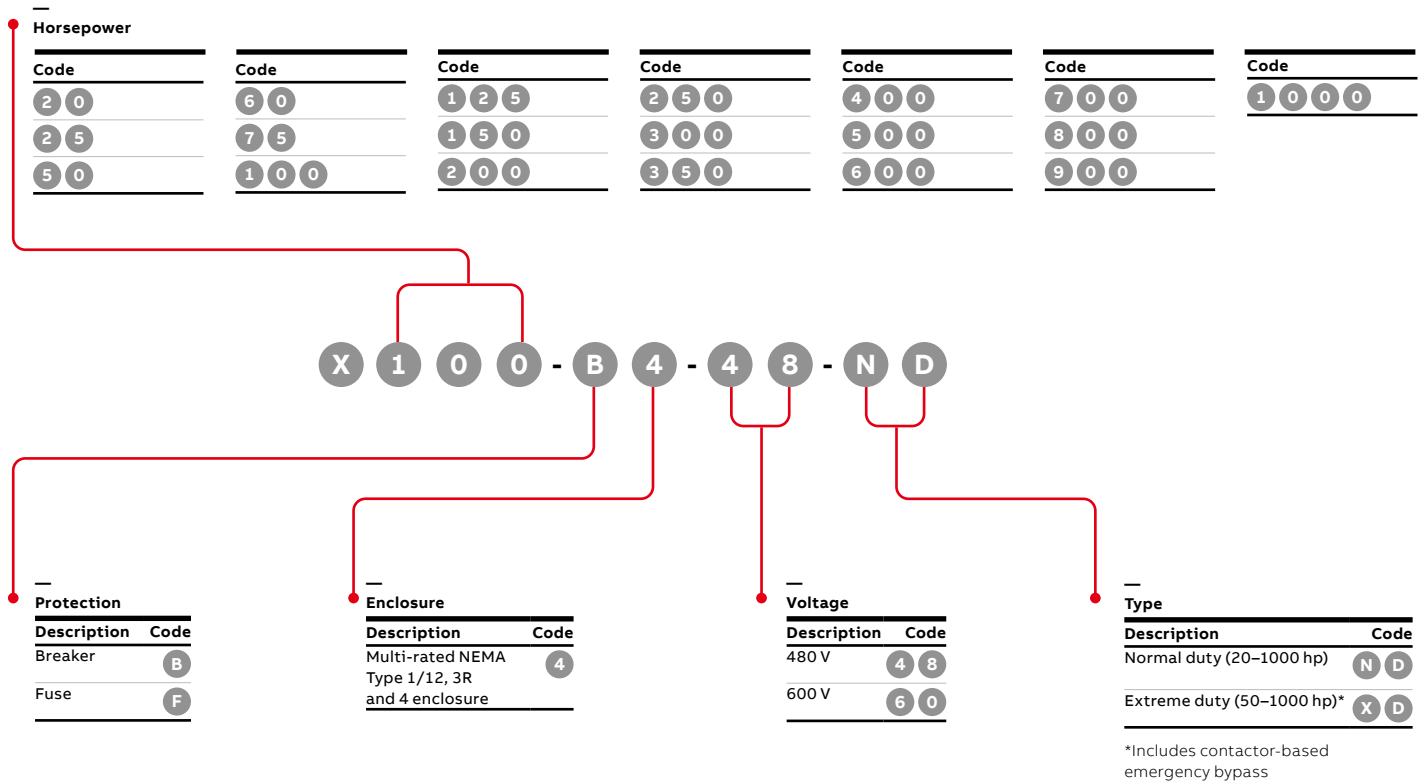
Horsepower

| Code |
|---|
| 20 |
| 25 |
| 50 |

| Code |
|---|
| 60 |
| 75 |
| 100 |

| Code |
|---|
| 125 |
| 150 |
| 200 |

| Code |
|---|
| 250 |
| 300 |
| 350 |

| Code |
|---|
| 400 |
| 500 |
| 600 |

| Code |
|---|
| 700 |
| 800 |
| 900 |

| Code |
|---|
| 1000 |

X100-B4-48-ND

Protection

| Description | Code |
|---|---|
| Breaker | B |
| Fuse | F |

Enclosure

| Description | Code |
|---|---|
| Multi-rated NEMA Type 1/12, 3R and 4 enclosure | 4 |

Voltage

| Description | Code |
|---|---|
| 480 V | 48 |
| 600 V | 60 |

Type

| Description | Code |
|---|---|
| Normal duty (20–1000 hp) | ND |
| Extreme duty (50–1000 hp)* | XD |

*Includes contactor-based emergency bypass